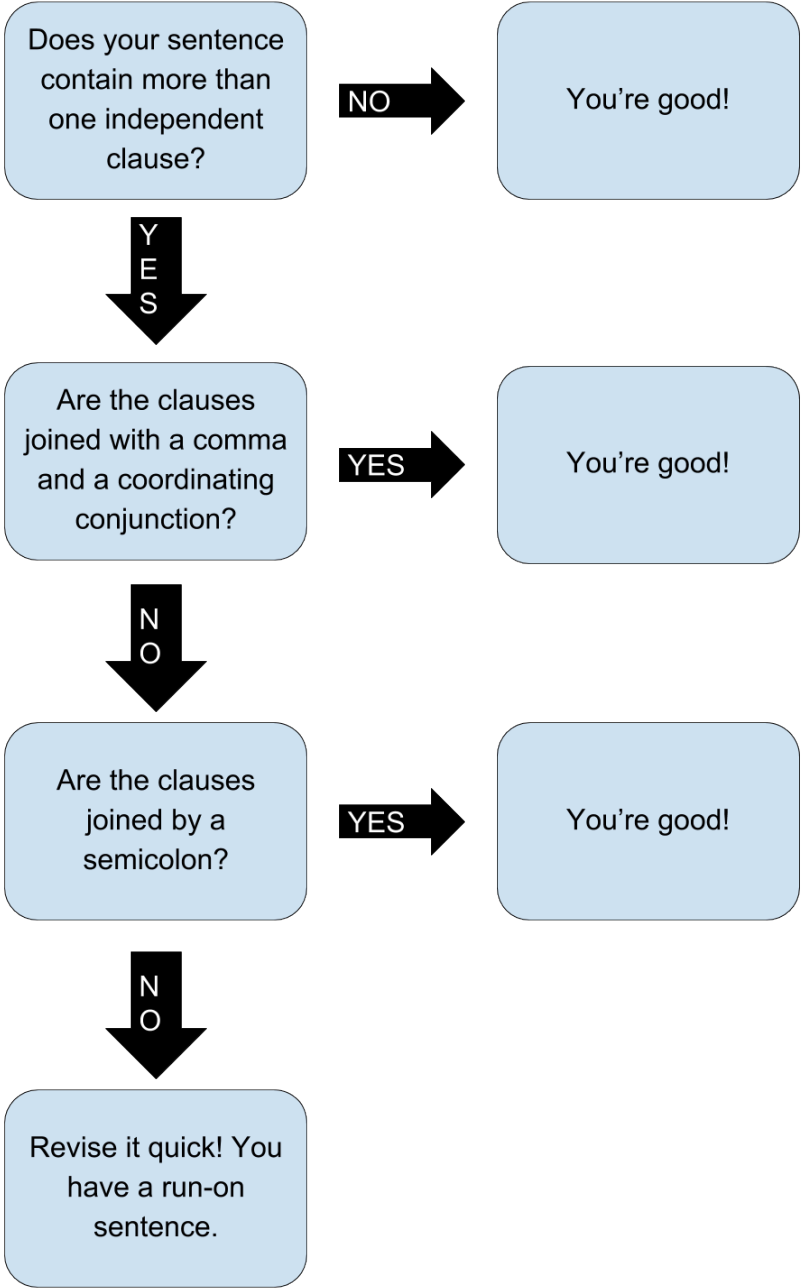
Does your sentence contain more than one independent clause?

NO

You're good!

YES

Are the clauses joined with a comma and a coordinating conjunction?

YES

You're good!

NO

Are the clauses joined by a semicolon?

YES

You're good!

NO

Revise it quick! You have a run-on sentence.